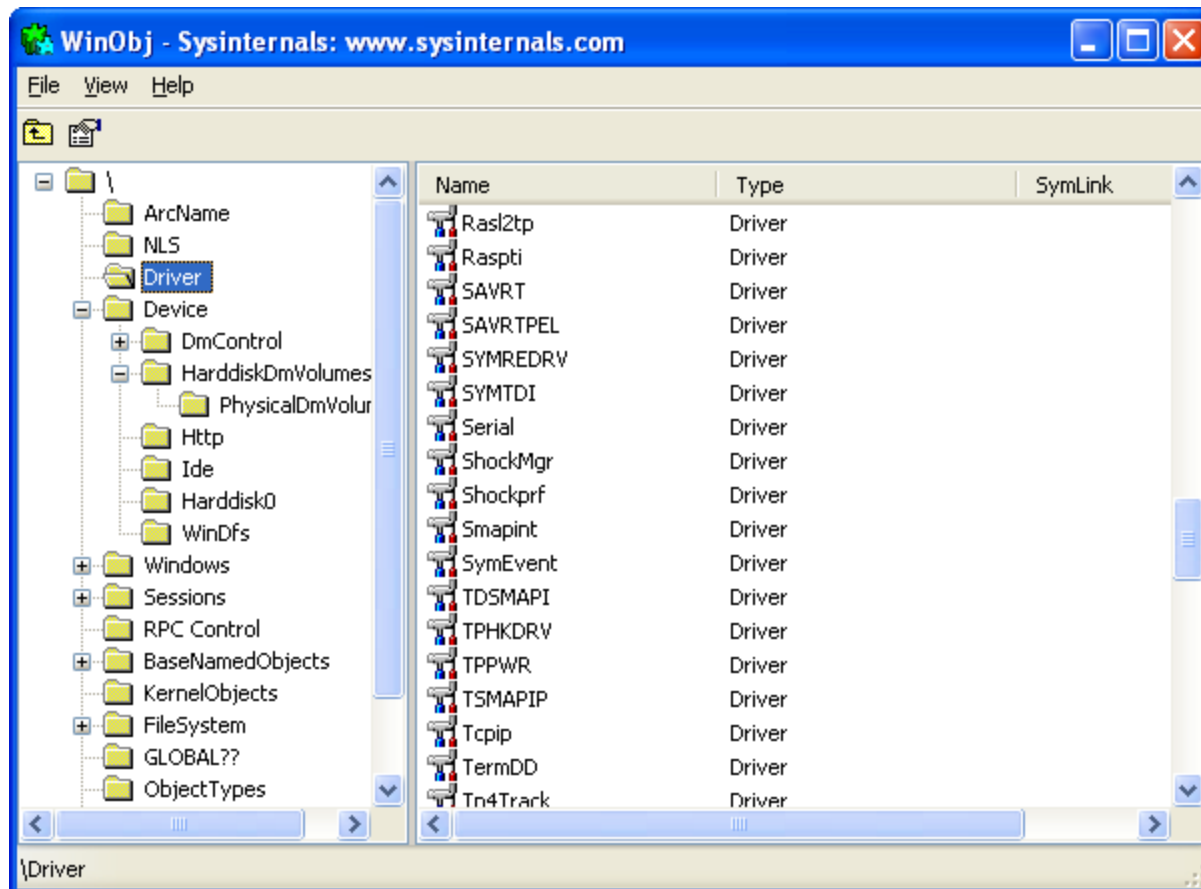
WinObj - Sysinternals: www.sysinternals.com

File View Help

\
ArcName
NLS
Driver
Device
DmControl
HarddiskDmVolumes
PhysicalDmVolur
Http
Ide
Harddisk0
WinDfs
Windows
Sessions
RPC Control
BaseNamedObjects
KernelObjects
FileSystem
GLOBAL??
ObjectTypes

| Name | Type | SymLink |
|---|---|---|
| Rasl2tp | Driver | |
| Raspti | Driver | |
| SAVRT | Driver | |
| SAVRTPEL | Driver | |
| SYMREDRV | Driver | |
| SYMTDI | Driver | |
| Serial | Driver | |
| ShockMgr | Driver | |
| Shockprf | Driver | |
| Smapint | Driver | |
| SymEvent | Driver | |
| TDSMAPI | Driver | |
| TPHKDRV | Driver | |
| TPPWR | Driver | |
| TSMAPIP | Driver | |
| Tcpip | Driver | |
| TermDD | Driver | |
| Tp4Track | Driver | |

\Driver